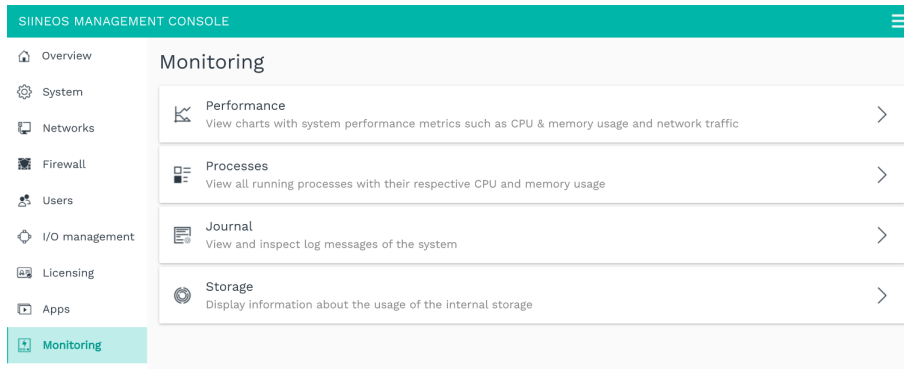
SIINEOS MANAGEMENT CONSOLE

Overview
System
Networks
Firewall
Users
I/O management
Licensing
Apps
Monitoring

Monitoring

Performance
View charts with system performance metrics such as CPU & memory usage and network traffic

Processes
View all running processes with their respective CPU and memory usage

Journal
View and inspect log messages of the system

Storage
Display information about the usage of the internal storage